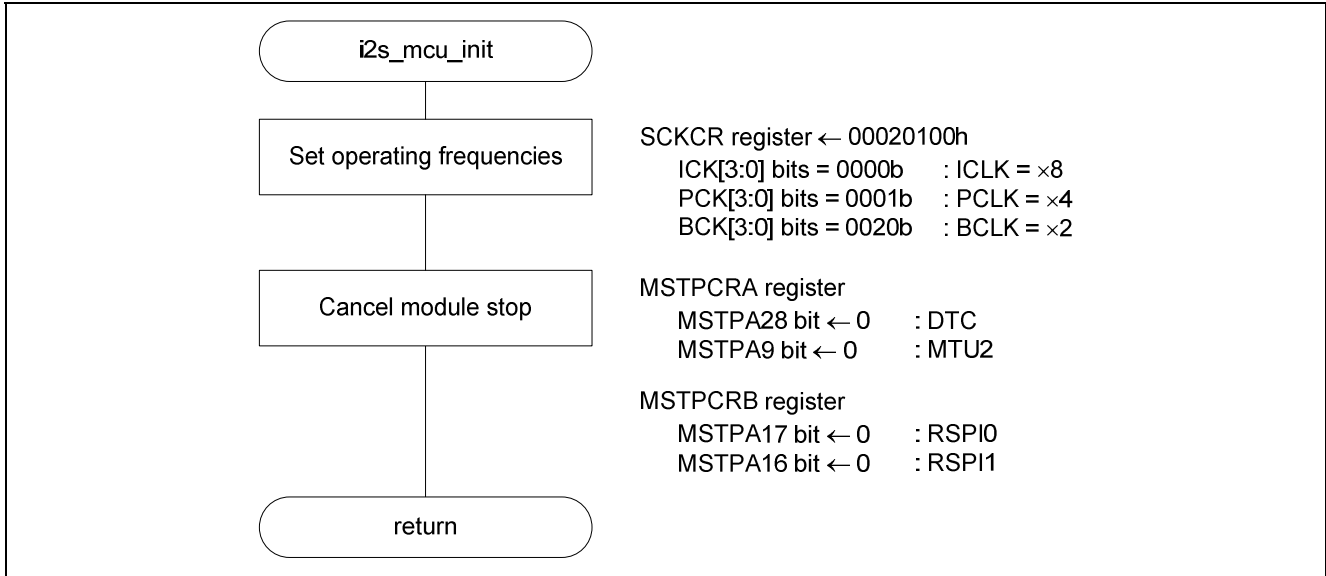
i2s_mcu_init

Set operating frequencies

SCKCR register $\leftarrow$ 00020100h
ICK[3:0] bits = 0000b : ICLK = $\times$8
PCK[3:0] bits = 0001b : PCLK = $\times$4
BCK[3:0] bits = 0020b : BCLK = $\times$2

Cancel module stop

MSTPCRA register
MSTPA28 bit $\leftarrow$ 0 : DTC
MSTPA9 bit $\leftarrow$ 0 : MTU2

MSTPCRB register
MSTPA17 bit $\leftarrow$ 0 : RSPI0
MSTPA16 bit $\leftarrow$ 0 : RSPI1

return